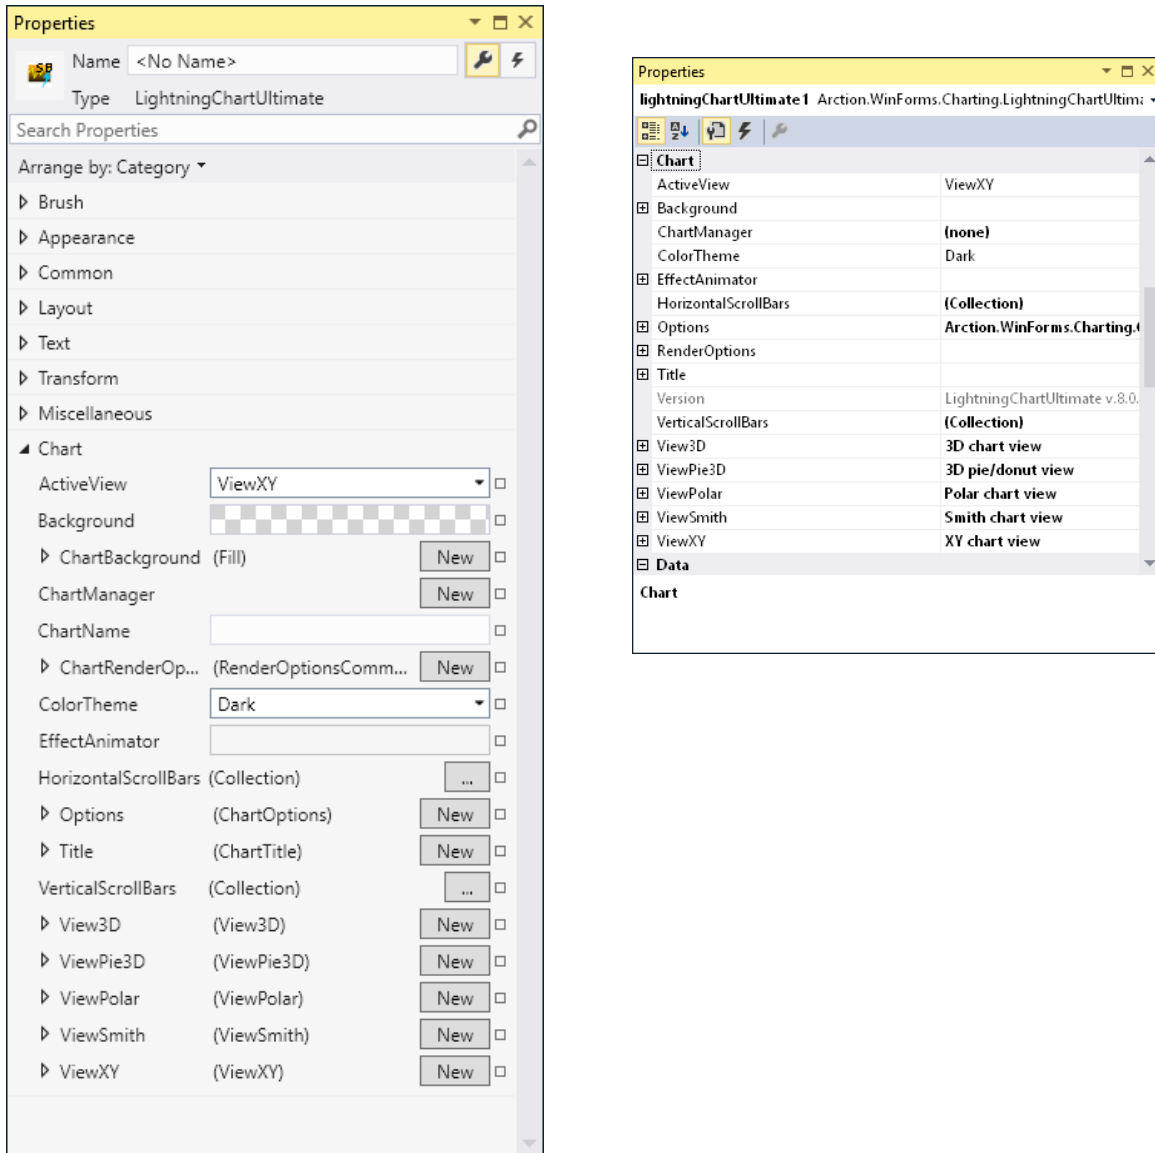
Properties

Name <No Name>

Type LightningChartUltimate

Search Properties

Arrange by: Category

Brush

Appearance

Common

Layout

Text

Transform

Miscellaneous

Chart

| | | |
|---|---|---|
| ActiveView | ViewXY | |
| Background | | |
| ChartBackground | (Fill) | New |
| ChartManager | | New |
| ChartName | | |
| ChartRenderOp... | (RenderOptionsComm... | New |
| ColorTheme | Dark | |
| EffectAnimator | | |
| HorizontalScrollBars | (Collection) | ... |
| Options | (ChartOptions) | New |
| Title | (ChartTitle) | New |
| VerticalScrollBars | (Collection) | ... |
| View3D | (View3D) | New |
| ViewPie3D | (ViewPie3D) | New |
| ViewPolar | (ViewPolar) | New |
| ViewSmith | (ViewSmith) | New |
| ViewXY | (ViewXY) | New |

Properties

lightningChartUltimate1 Arction.WinForms.Charting.LightningChartUltima

Chart

| | |
|---|---|
| ActiveView | ViewXY |
| Background | |
| ChartManager | (none) |
| ColorTheme | Dark |
| EffectAnimator | |
| HorizontalScrollBars | (Collection) |
| Options | Arction.WinForms.Charting.( |
| RenderOptions | |
| Title | |
| Version | LightningChartUltimate v.8.0. |
| VerticalScrollBars | (Collection) |
| View3D | 3D chart view |
| ViewPie3D | 3D pie/donut view |
| ViewPolar | Polar chart view |
| ViewSmith | Smith chart view |
| ViewXY | XY chart view |

Data

Chart